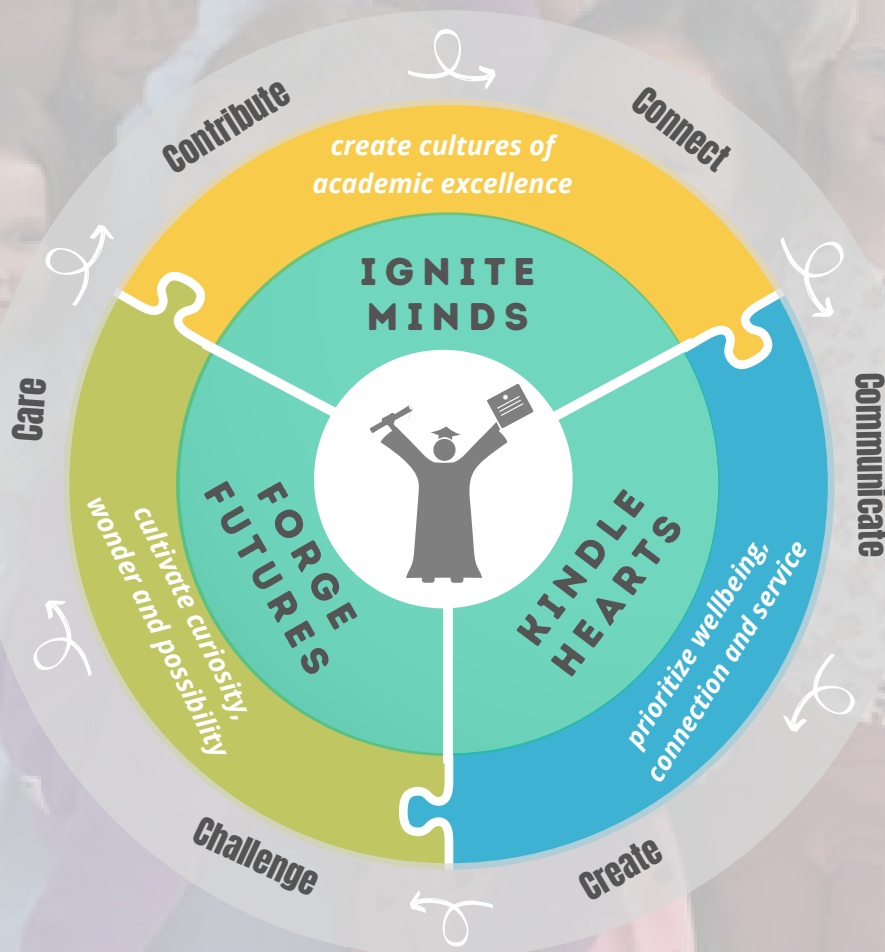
Contribute

Connect

Communicate

Create

Challenge

Care

create cultures of academic excellence

IGNITE MINDS

FORGE FUTURES

KINDLE HEARTS

cultivate curiosity, wonder and possibility

prioritize wellbeing, connection and service